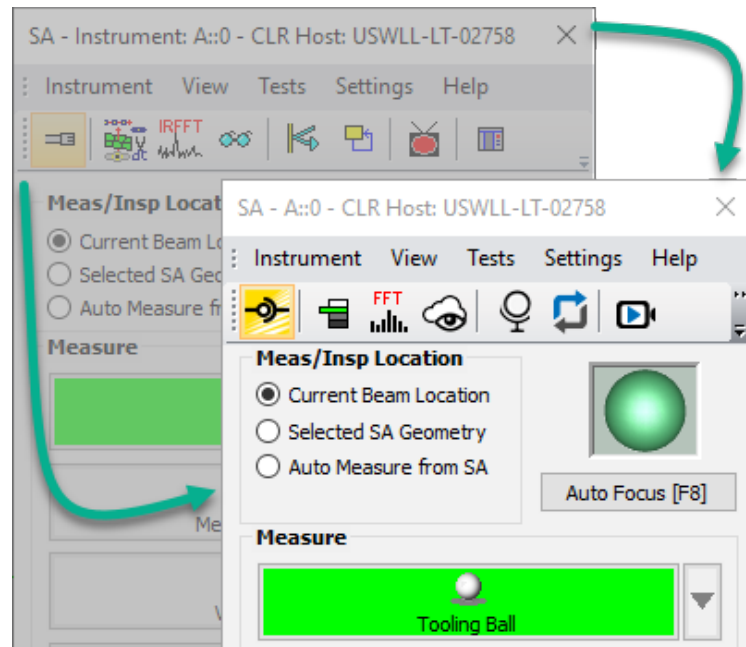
SA - Instrument: A::0 - CLR Host: USWLL-LT-02758

Instrument View Tests Settings Help

IRFFT

Meas/Insp Locat

Current Beam Lo

Selected SA Ge

Auto Measure fr

Measure

Me

V

SA - A::0 - CLR Host: USWLL-LT-02758

Instrument View Tests Settings Help

FFT

Meas/Insp Location

Current Beam Location

Selected SA Geometry

Auto Measure from SA

Auto Focus [F8]

Measure

Tooling Ball